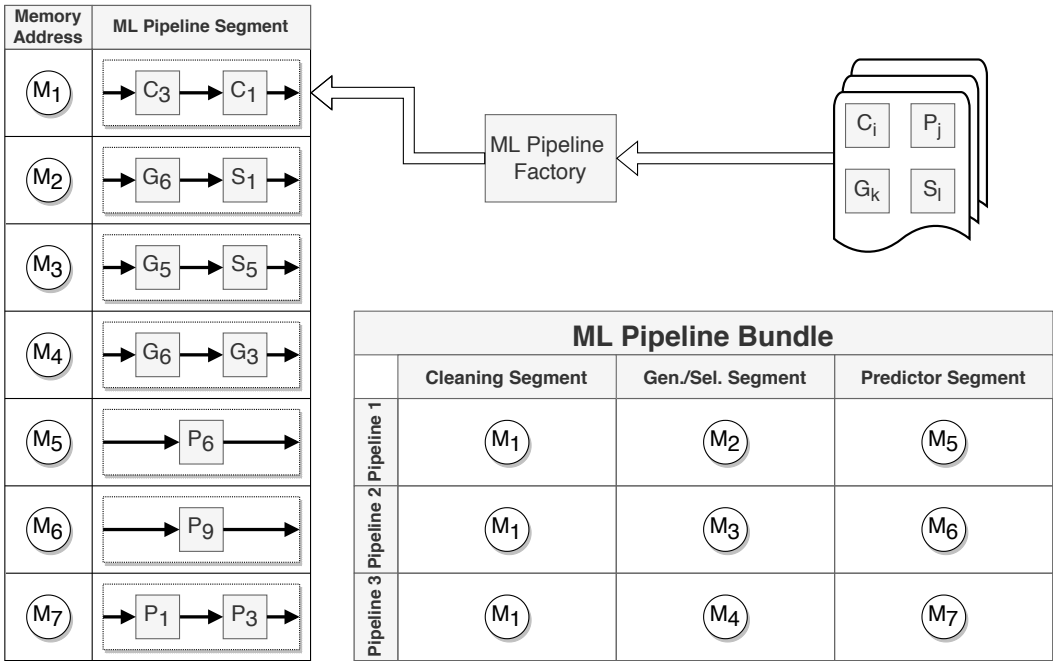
| Memory Address | ML Pipeline Segment |
|---|---|
| $M_1$ | $C_3$ → $C_1$ |
| $M_2$ | $G_6$ → $S_1$ |
| $M_3$ | $G_5$ → $S_5$ |
| $M_4$ | $G_6$ → $G_3$ |
| $M_5$ | $P_6$ |
| $M_6$ | $P_9$ |
| $M_7$ | $P_1$ → $P_3$ |

ML Pipeline Factory

$C_i$ $P_j$
$G_k$ $S_l$

ML Pipeline Bundle

| | Cleaning Segment | Gen./Sel. Segment | Predictor Segment |
|---|---|---|---|
| Pipeline 1 | $M_1$ | $M_2$ | $M_5$ |
| Pipeline 2 | $M_1$ | $M_3$ | $M_6$ |
| Pipeline 3 | $M_1$ | $M_4$ | $M_7$ |